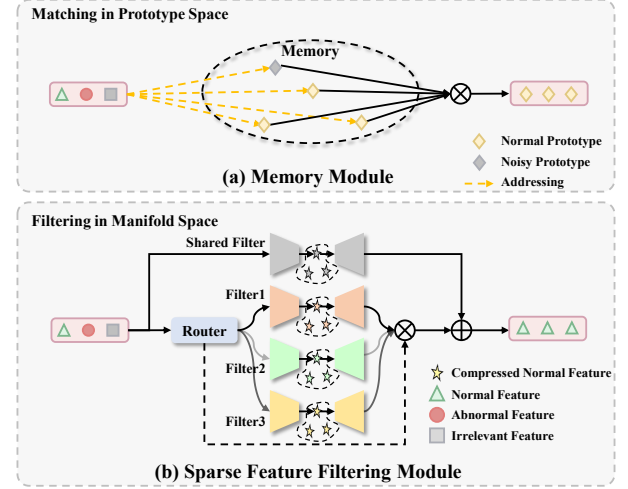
Matching in Prototype Space

Memory

Normal Prototype
Noisy Prototype
Addressing

(a) Memory Module

Filtering in Manifold Space

Shared Filter

Filter1

Router

Filter2

Filter3

Compressed Normal Feature
Normal Feature
Abnormal Feature
Irrelevant Feature

(b) Sparse Feature Filtering Module